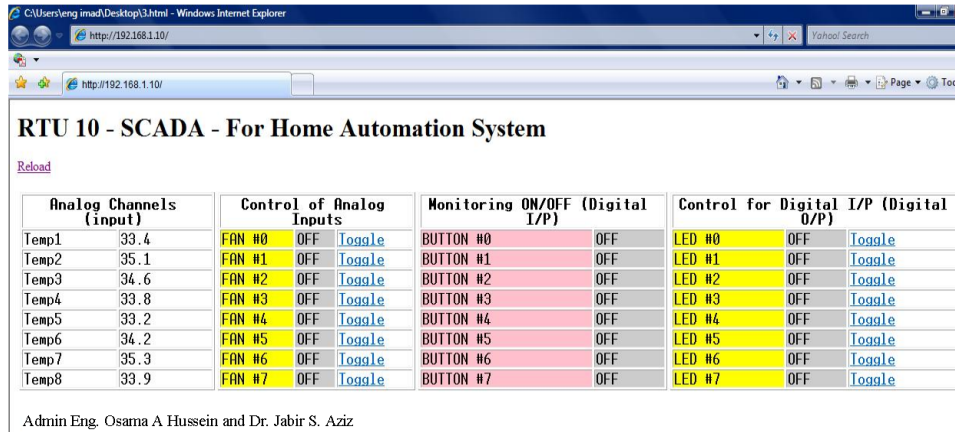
C:\Users\eng imad\Desktop\3.html - Windows Internet Explorer

http://192.168.1.10/

Yahoo! Search

http://192.168.1.10/

Page ▾ Too

# RTU 10 - SCADA - For Home Automation System

Reload

| Analog Channels (input) | | Control of Analog Inputs | | | Monitoring ON/OFF (Digital I/P) | | Control for Digital I/P (Digital O/P) | | |
|---|---|---|---|---|---|---|---|---|---|
| Temp1 | 33.4 | FAN #0 | OFF | Toggle | BUTTON #0 | OFF | LED #0 | OFF | Toggle |
| Temp2 | 35.1 | FAN #1 | OFF | Toggle | BUTTON #1 | OFF | LED #1 | OFF | Toggle |
| Temp3 | 34.6 | FAN #2 | OFF | Toggle | BUTTON #2 | OFF | LED #2 | OFF | Toggle |
| Temp4 | 33.8 | FAN #3 | OFF | Toggle | BUTTON #3 | OFF | LED #3 | OFF | Toggle |
| Temp5 | 33.2 | FAN #4 | OFF | Toggle | BUTTON #4 | OFF | LED #4 | OFF | Toggle |
| Temp6 | 34.2 | FAN #5 | OFF | Toggle | BUTTON #5 | OFF | LED #5 | OFF | Toggle |
| Temp7 | 35.3 | FAN #6 | OFF | Toggle | BUTTON #6 | OFF | LED #6 | OFF | Toggle |
| Temp8 | 33.9 | FAN #7 | OFF | Toggle | BUTTON #7 | OFF | LED #7 | OFF | Toggle |

Admin Eng. Osama A Hussein and Dr. Jabir S. Aziz